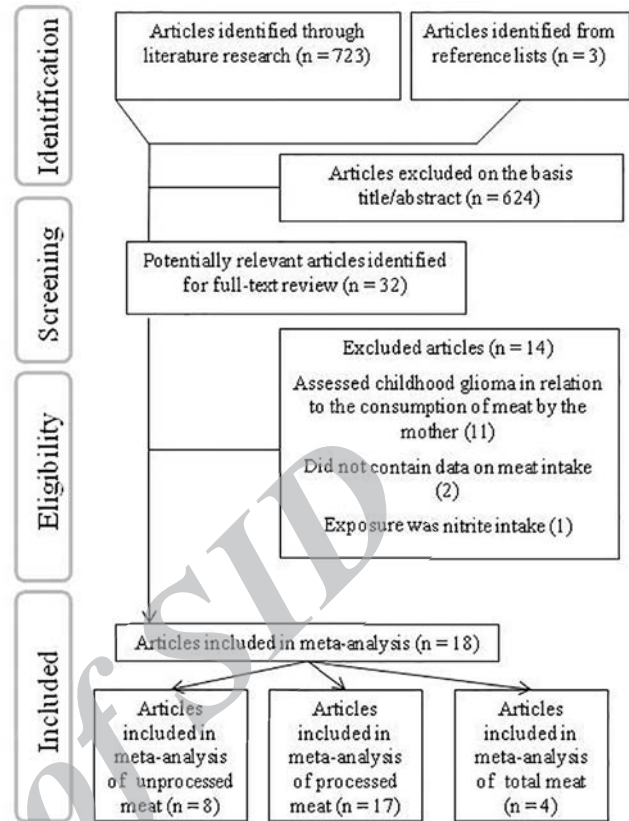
Identification

Articles identified through literature research (n = 723)

Articles identified from reference lists (n = 3)

Articles excluded on the basis title/abstract (n = 624)

Screening

Potentially relevant articles identified for full-text review (n = 32)

Eligibility

Excluded articles (n = 14)

Assessed childhood glioma in relation to the consumption of meat by the mother (11)

Did not contain data on meat intake (2)

Exposure was nitrite intake (1)

Included

Articles included in meta-analysis (n = 18)

Articles included in meta-analysis of unprocessed meat (n = 8)

Articles included in meta-analysis of processed meat (n = 17)

Articles included in meta-analysis of total meat (n = 4)

of SID